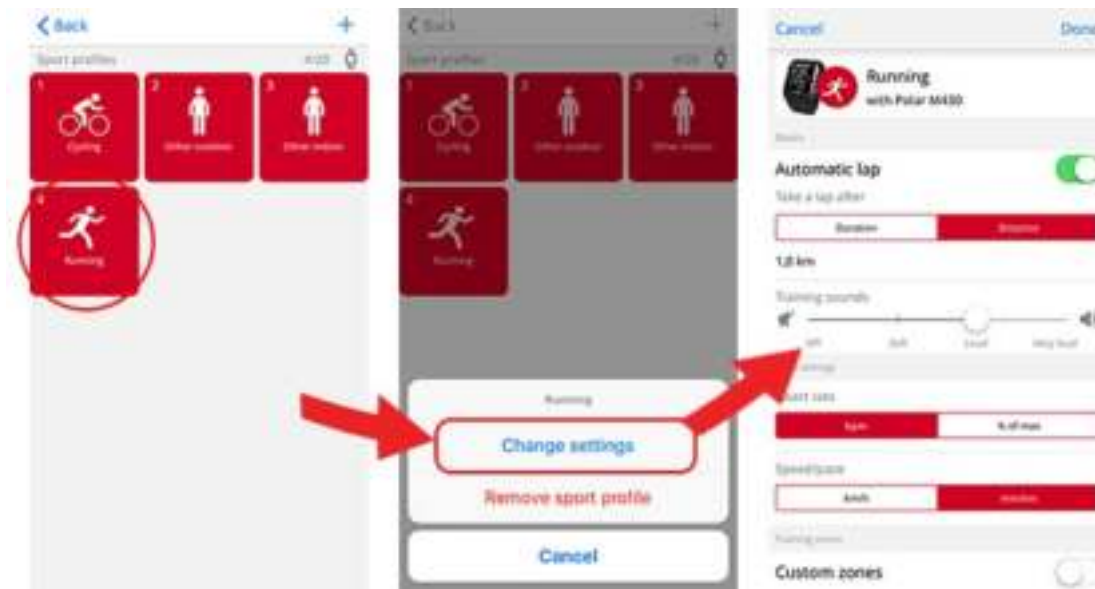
< Back
+
Sport profiles
4/20
1
Cycling
2
Other outdoor
3
Other indoor
4
Running

< Back
Sport profiles
4/20
1
Cycling
2
Other outdoor
3
Other indoor
4
Running
Running
Change settings
Remove sport profile
Cancel

Cancel
Done
Running
with Polar M430
Basic
Automatic lap
Take a lap after
Duration
Distance
1,0 km
Training sounds
Off
Soft
Loud
Very loud
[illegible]
Heart rate
bpm
% of max
Speed/pace
km/h
min/km
Training zones
Custom zones